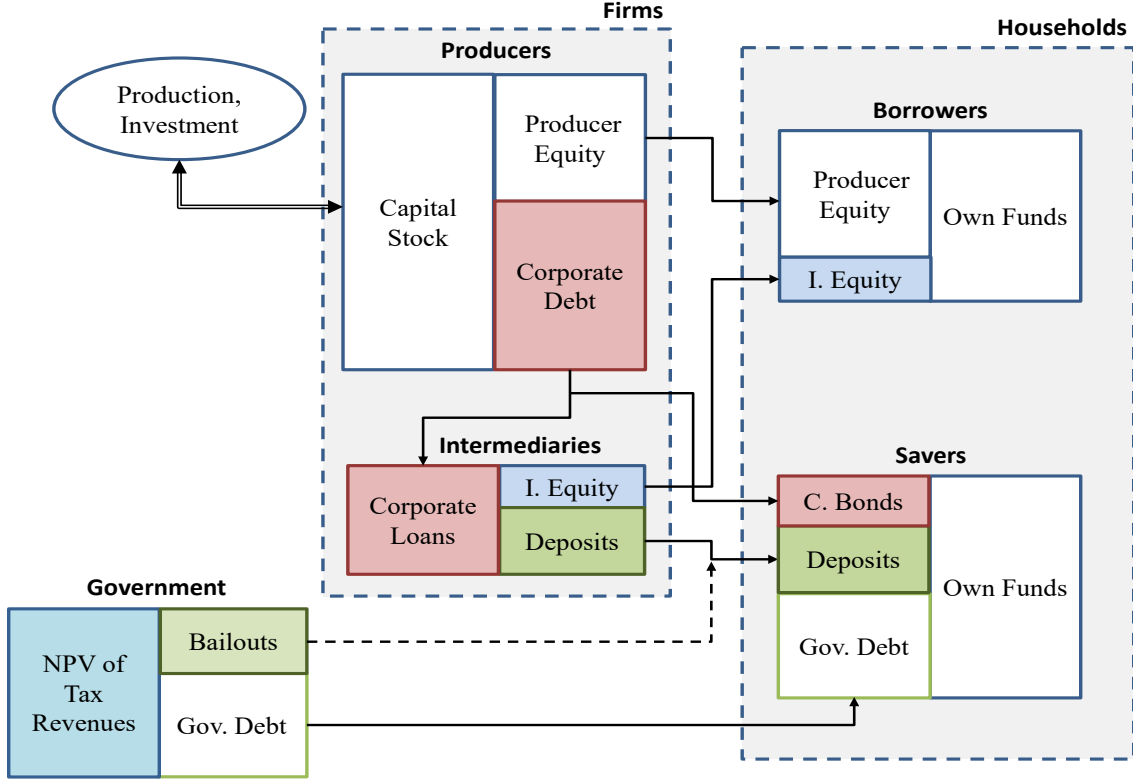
Firms

Producers

Production, Investment

Capital Stock

Producer Equity

Corporate Debt

Intermediaries

Corporate Loans

I. Equity

Deposits

Households

Borrowers

Producer Equity

I. Equity

Own Funds

Savers

C. Bonds

Deposits

Gov. Debt

Own Funds

Government

NPV of Tax Revenues

Bailouts

Gov. Debt